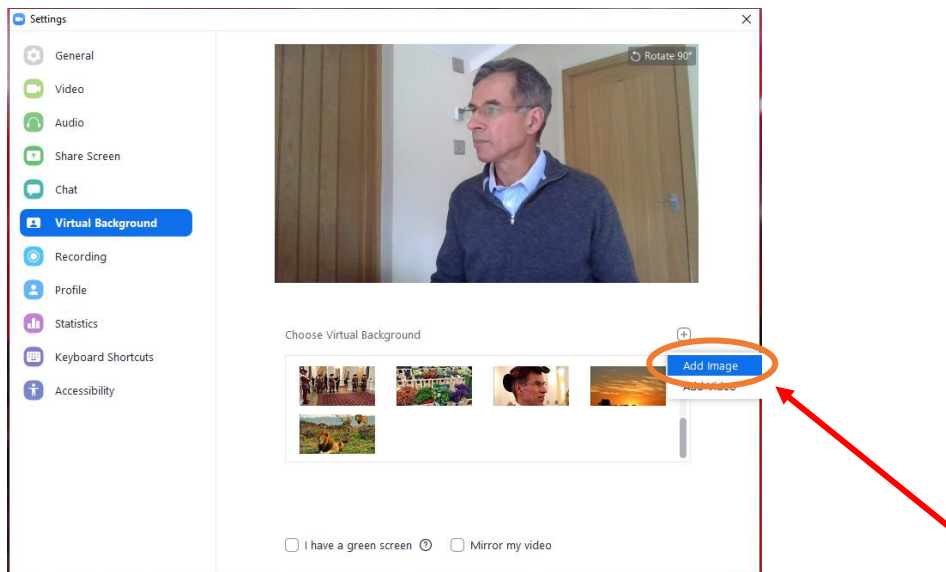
Settings

General
Video
Audio
Share Screen
Chat
Virtual Background
Recording
Profile
Statistics
Keyboard Shortcuts
Accessibility

Rotate 90°

Choose Virtual Background

Add Image
Add Video

I have a green screen

Mirror my video